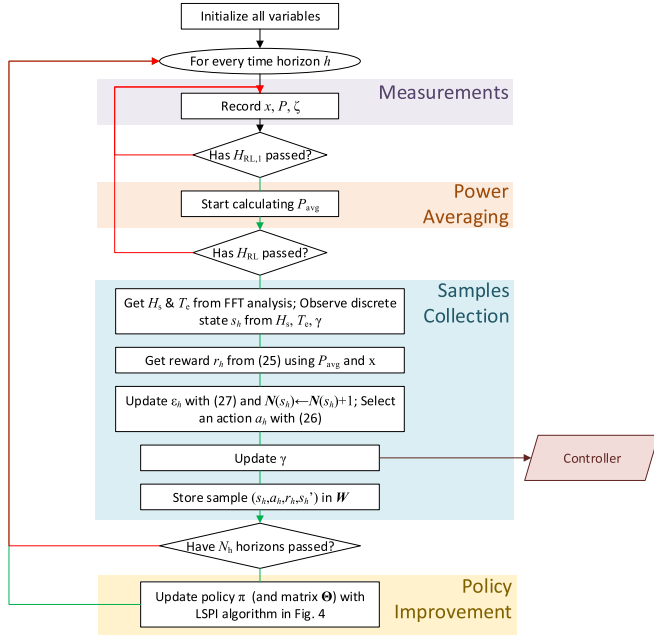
Initialize all variables

For every time horizon $h$

Measurements

Record $x$, $P$, $\zeta$

Has $H_{\mathrm{RL},1}$ passed?

Power Averaging

Start calculating $P_{\mathrm{avg}}$

Has $H_{\mathrm{RL}}$ passed?

Samples Collection

Get $H_{\mathrm{s}}$ & $T_{\mathrm{e}}$ from FFT analysis; Observe discrete state $s_h$ from $H_{\mathrm{s}}$, $T_{\mathrm{e}}$, $\gamma$

Get reward $r_h$ from (25) using $P_{\mathrm{avg}}$ and x

Update $\varepsilon_h$ with (27) and $\boldsymbol{N}(s_h)\leftarrow\boldsymbol{N}(s_h)+1$; Select an action $a_h$ with (26)

Update $\gamma$

Controller

Store sample $(s_h,a_h,r_h,s_h')$ in $\boldsymbol{W}$

Have $N_{\mathrm{h}}$ horizons passed?

Policy Improvement

Update policy $\pi$ (and matrix $\boldsymbol{\Theta}$) with LSPI algorithm in Fig. 4